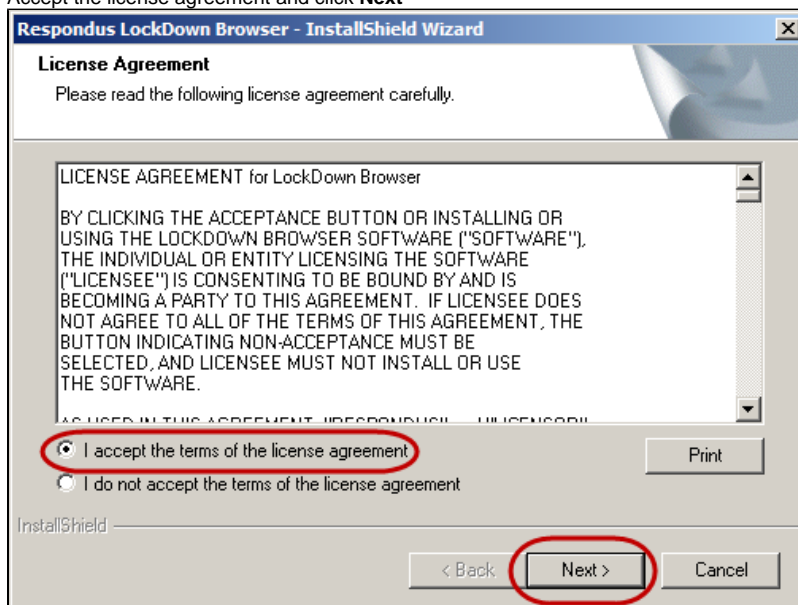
Accept the license agreement and click **Next**

Respondus LockDown Browser - InstallShield Wizard

License Agreement

Please read the following license agreement carefully.

LICENSE AGREEMENT for LockDown Browser

BY CLICKING THE ACCEPTANCE BUTTON OR INSTALLING OR USING THE LOCKDOWN BROWSER SOFTWARE ("SOFTWARE"), THE INDIVIDUAL OR ENTITY LICENSING THE SOFTWARE ("LICENSEE") IS CONSENTING TO BE BOUND BY AND IS BECOMING A PARTY TO THIS AGREEMENT. IF LICENSEE DOES NOT AGREE TO ALL OF THE TERMS OF THIS AGREEMENT, THE BUTTON INDICATING NON-ACCEPTANCE MUST BE SELECTED, AND LICENSEE MUST NOT INSTALL OR USE THE SOFTWARE.

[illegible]

I accept the terms of the license agreement

I do not accept the terms of the license agreement

Print

InstallShield

< Back

Next >

Cancel